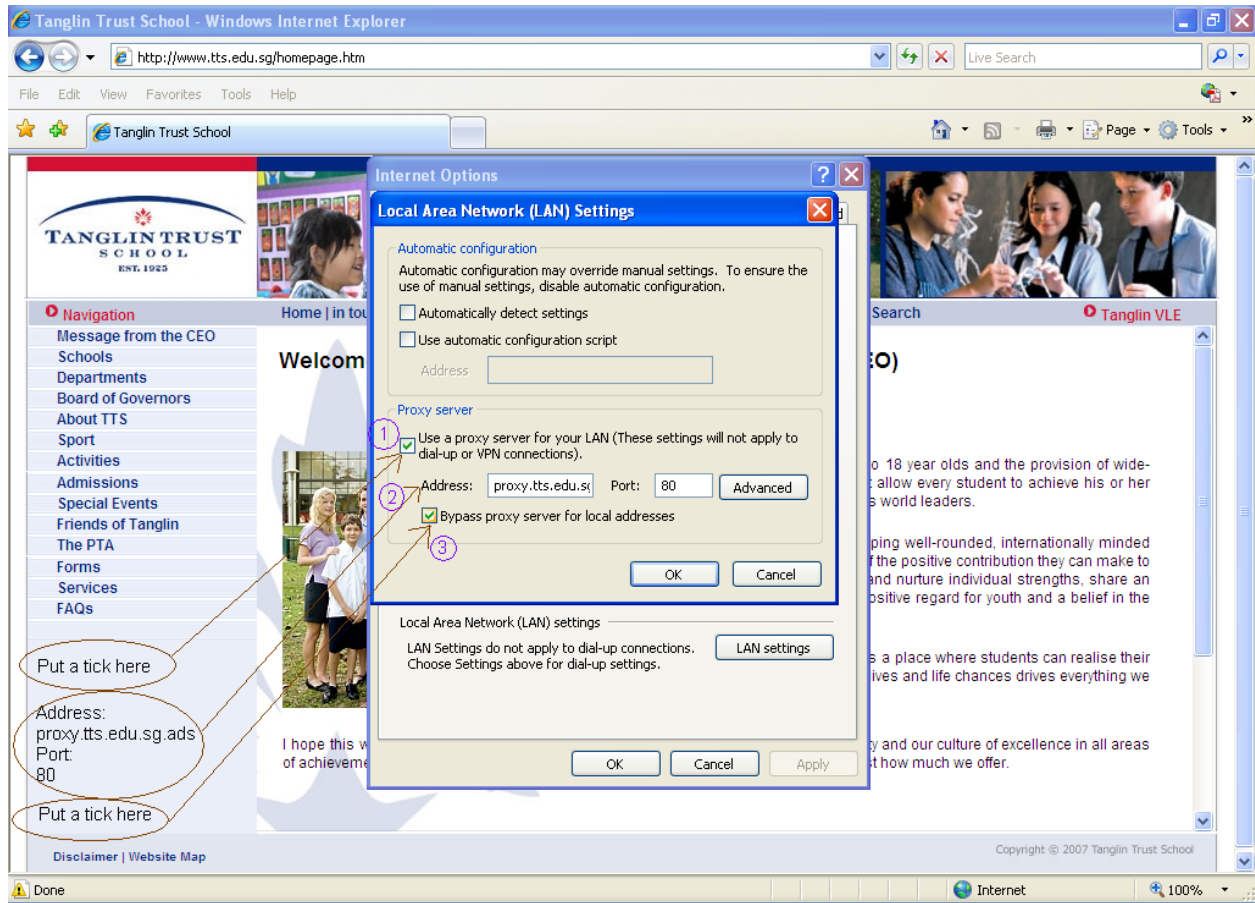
Tanglin Trust School - Windows Internet Explorer

http://www.tts.edu.sg/homepage.htm

Live Search

File Edit View Favorites Tools Help

Tanglin Trust School

Page Tools

TANGLIN TRUST SCHOOL EST. 1925

Navigation

Home | in tou

Search

Tanglin VLE

Message from the CEO
Schools
Departments
Board of Governors
About TTS
Sport
Activities
Admissions
Special Events
Friends of Tanglin
The PTA
Forms
Services
FAQs

Welcom

EO)

o 18 year olds and the provision of wide- t allow every student to achieve his or her s world leaders.

ping well-rounded, internationally minded f the positive contribution they can make to and nurture individual strengths, share an ositive regard for youth and a belief in the

s a place where students can realise their ives and life chances drives everything we

I hope this w of achieveme

y and our culture of excellence in all areas st how much we offer.

Internet Options

Local Area Network (LAN) Settings

Automatic configuration

Automatic configuration may override manual settings. To ensure the use of manual settings, disable automatic configuration.

Automatically detect settings

Use automatic configuration script

Address

Proxy server

1

Use a proxy server for your LAN (These settings will not apply to dial-up or VPN connections).

2

Address: proxy.tts.edu.sg Port: 80 Advanced

Bypass proxy server for local addresses

3

OK Cancel

Local Area Network (LAN) settings

LAN Settings do not apply to dial-up connections. Choose Settings above for dial-up settings.

LAN settings

OK Cancel Apply

Put a tick here

Address:
proxy.tts.edu.sg.ads
Port:
80

Put a tick here

Disclaimer | Website Map

Copyright © 2007 Tanglin Trust School

Done

Internet

100%